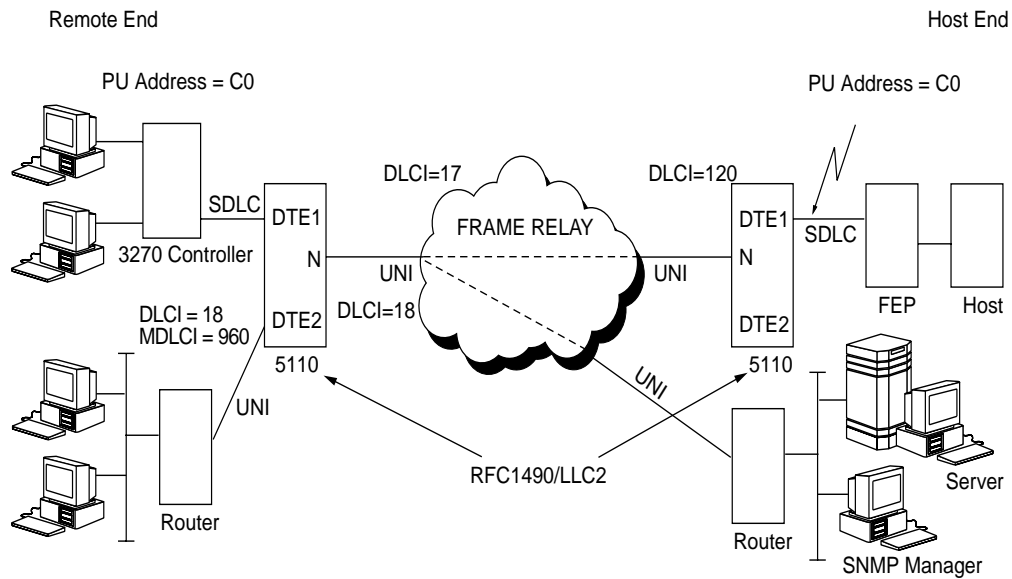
Remote End

Host End

PU Address = C0

PU Address = C0

DLCI=17

DLCI=120

SDLC

DTE1

FRAME RELAY

DTE1

SDLC

3270 Controller

N

UNI

UNI

N

DLCI = 18
MDLCI = 960

DTE2

DLCI=18

DTE2

FEP

Host

5110

5110

UNI

UNI

RFC1490/LLC2

Server

Router

Router

SNMP Manager